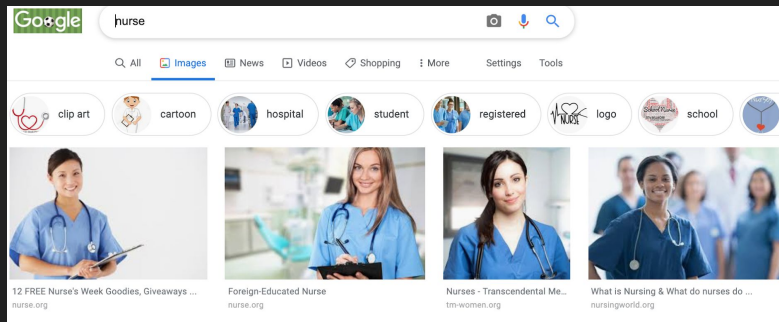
Google

nurse

All Images News Videos Shopping More Settings Tools

clip art cartoon hospital student registered logo school

12 FREE Nurse's Week Goodies, Giveaways ...
nurse.org

Foreign-Educated Nurse
nurse.org

Nurses - Transcendental Me...
tm-women.org

What is Nursing & What do nurses do ...
nursingworld.org